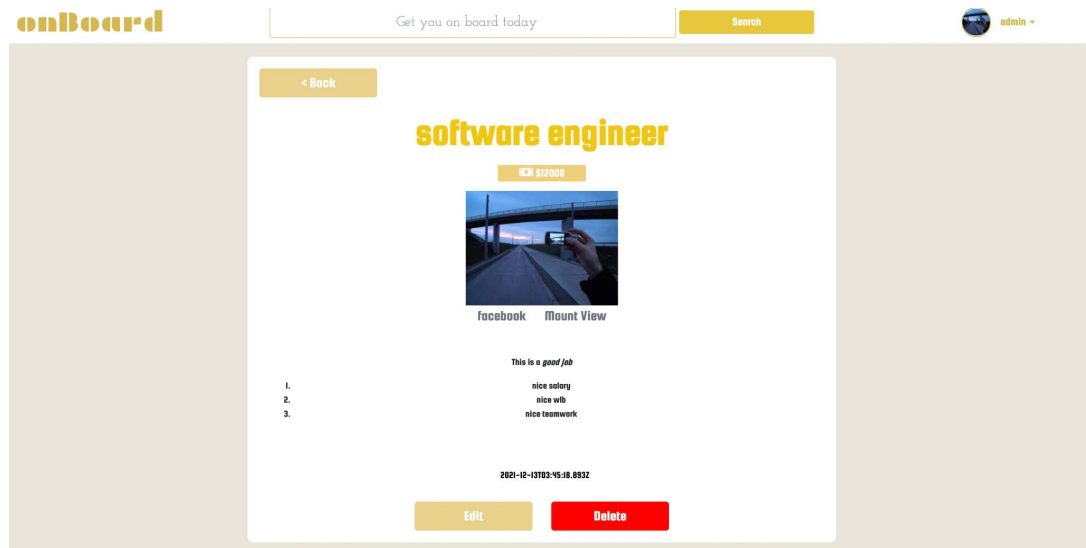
onBoard

Get you on board today

Search

admin

< Back

software engineer

$12000

facebook Mount View

This is a *good job*

1. nice salary
2. nice wlb
3. nice teamwork

2021-12-13T03:45:18.893Z

Edit

Delete